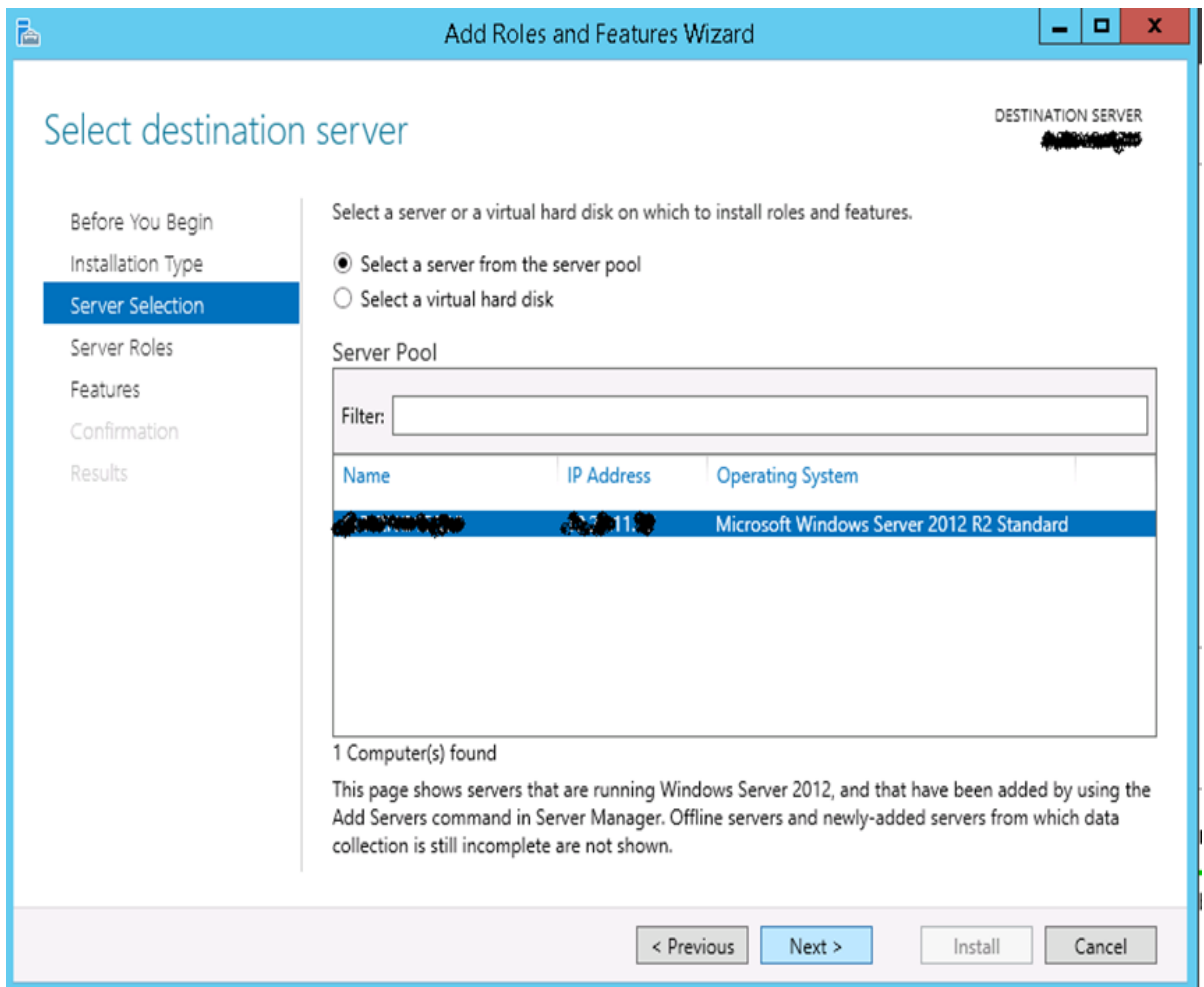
Add Roles and Features Wizard

Select destination server

DESTINATION SERVER
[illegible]

Before You Begin
Installation Type
Server Selection
Server Roles
Features
Confirmation
Results

Select a server or a virtual hard disk on which to install roles and features.

Select a server from the server pool
Select a virtual hard disk

Server Pool

Filter:

| Name | IP Address | Operating System |
|---|---|---|
| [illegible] | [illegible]11.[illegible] | Microsoft Windows Server 2012 R2 Standard |

1 Computer(s) found

This page shows servers that are running Windows Server 2012, and that have been added by using the Add Servers command in Server Manager. Offline servers and newly-added servers from which data collection is still incomplete are not shown.

< Previous  Next >  Install  Cancel